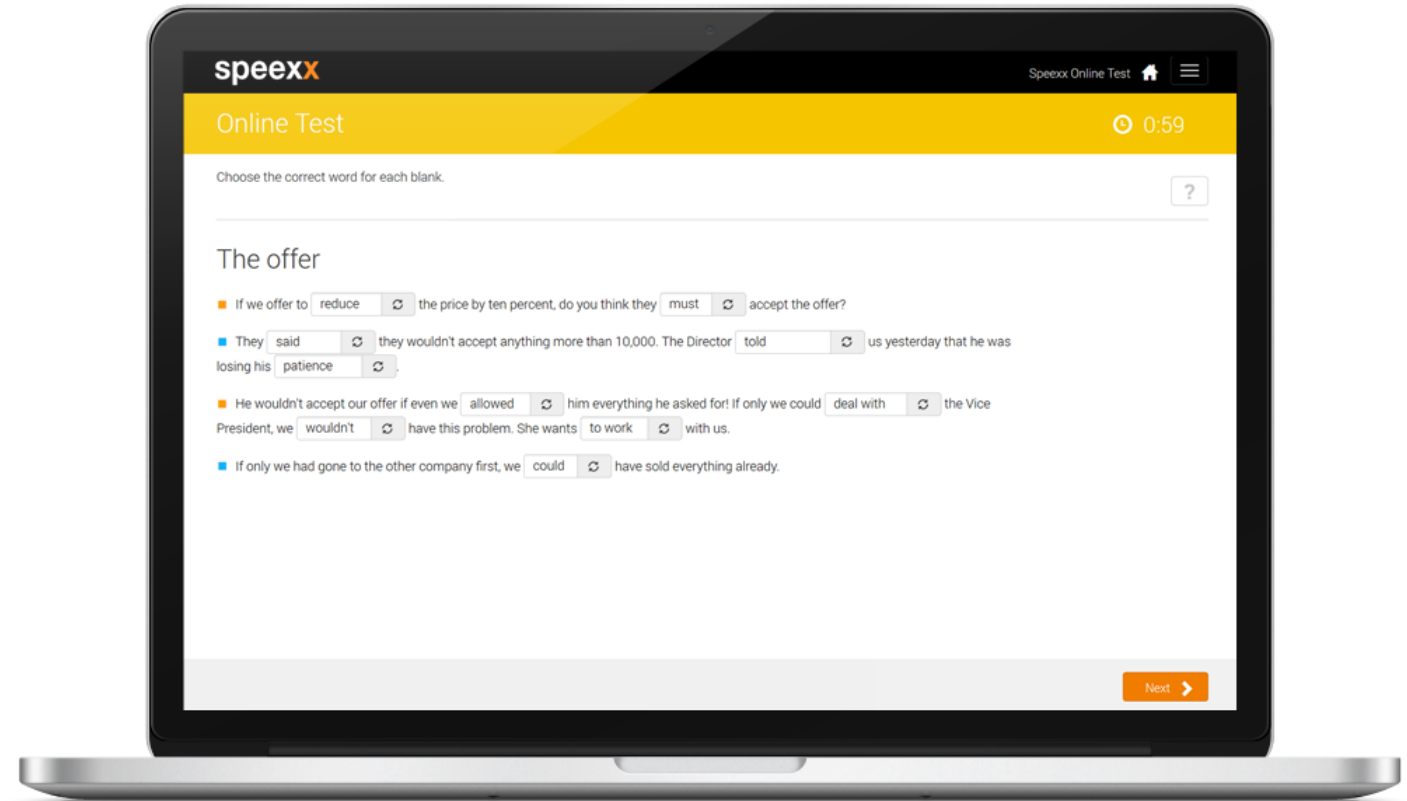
speexx

Speexx Online Test

Online Test

0:59

Choose the correct word for each blank.

?

The offer

If we offer to reduce the price by ten percent, do you think they must accept the offer?

They said they wouldn't accept anything more than 10,000. The Director told us yesterday that he was losing his patience .

He wouldn't accept our offer if even we allowed him everything he asked for! If only we could deal with the Vice President, we wouldn't have this problem. She wants to work with us.

If only we had gone to the other company first, we could have sold everything already.

Next